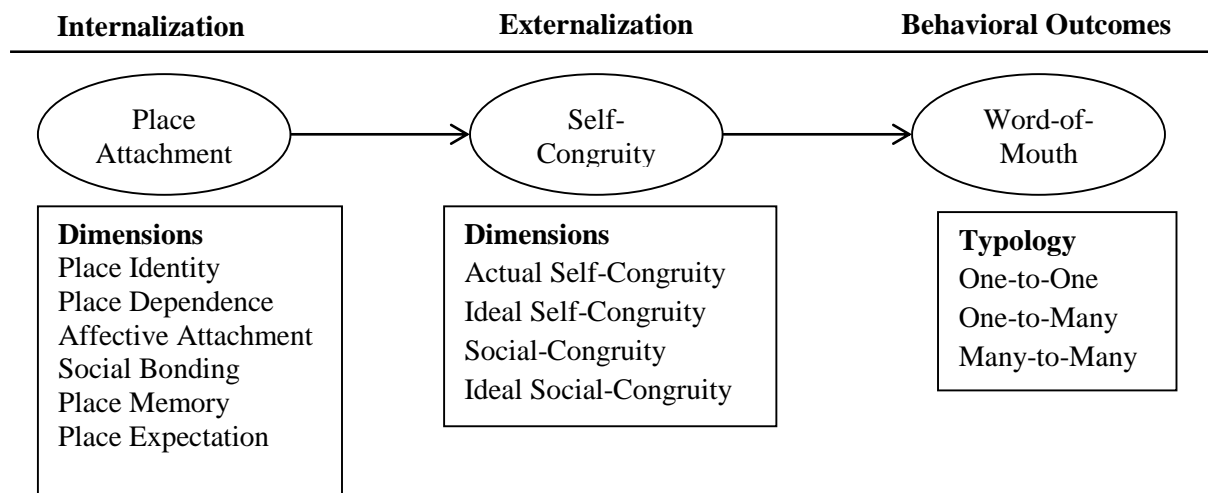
**Internalization** **Externalization** **Behavioral Outcomes**

Place Attachment

Self-Congruity

Word-of-Mouth

**Dimensions**
Place Identity
Place Dependence
Affective Attachment
Social Bonding
Place Memory
Place Expectation

**Dimensions**
Actual Self-Congruity
Ideal Self-Congruity
Social-Congruity
Ideal Social-Congruity

**Typology**
One-to-One
One-to-Many
Many-to-Many